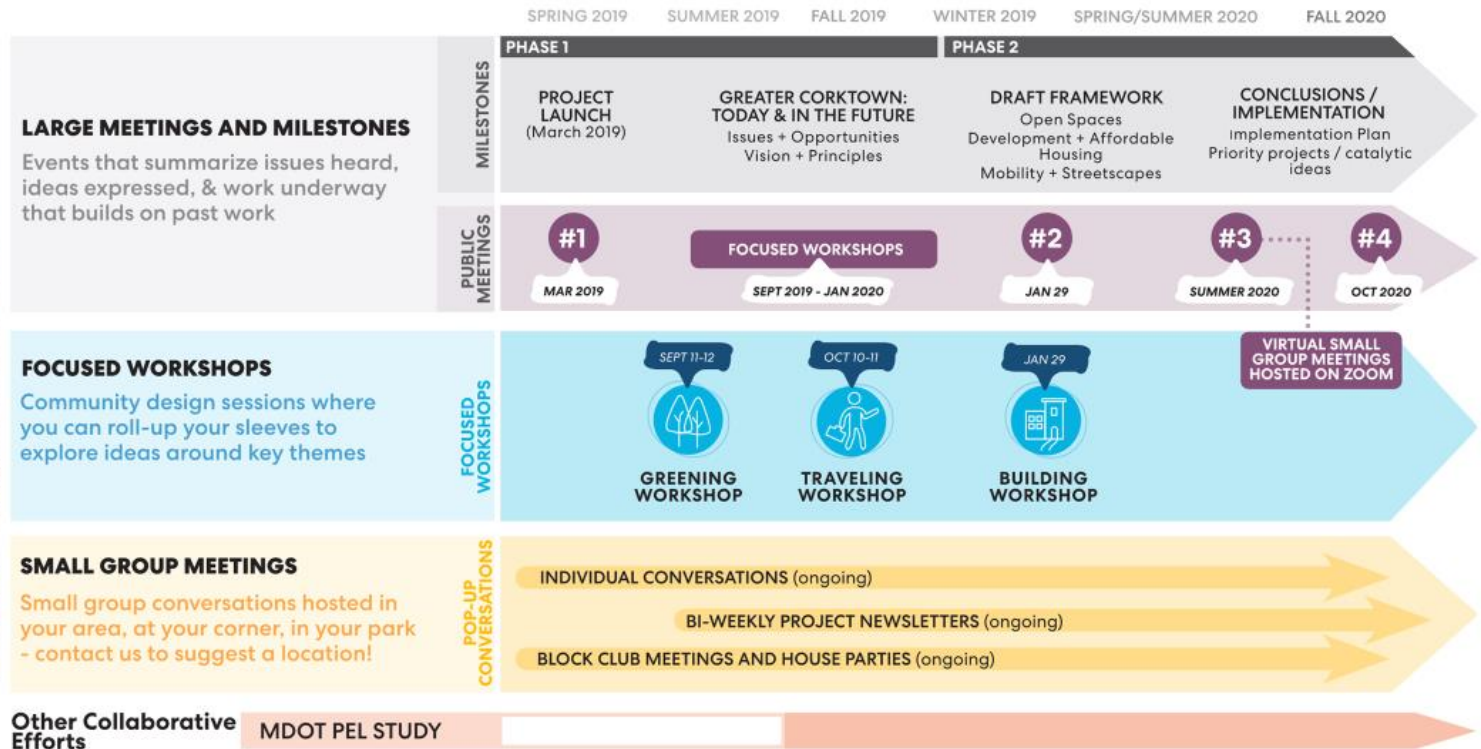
SPRING 2019 SUMMER 2019 FALL 2019 WINTER 2019 SPRING/SUMMER 2020 FALL 2020

PHASE 1 PHASE 2

LARGE MEETINGS AND MILESTONES

Events that summarize issues heard, ideas expressed, & work underway that builds on past work

MILESTONES

PROJECT LAUNCH (March 2019)

GREATER CORKTOWN: TODAY & IN THE FUTURE
Issues + Opportunities
Vision + Principles

DRAFT FRAMEWORK
Open Spaces
Development + Affordable Housing
Mobility + Streetscapes

CONCLUSIONS / IMPLEMENTATION
Implementation Plan
Priority projects / catalytic ideas

PUBLIC MEETINGS

#1 MAR 2019

FOCUSED WORKSHOPS SEPT 2019 - JAN 2020

#2 JAN 29

#3 SUMMER 2020

#4 OCT 2020

VIRTUAL SMALL GROUP MEETINGS HOSTED ON ZOOM

FOCUSED WORKSHOPS

Community design sessions where you can roll-up your sleeves to explore ideas around key themes

FOCUSED WORKSHOPS

SEPT 11-12 GREENING WORKSHOP

OCT 10-11 TRAVELING WORKSHOP

JAN 29 BUILDING WORKSHOP

SMALL GROUP MEETINGS

Small group conversations hosted in your area, at your corner, in your park - contact us to suggest a location!

POP-UP CONVERSATIONS

INDIVIDUAL CONVERSATIONS (ongoing)

BI-WEEKLY PROJECT NEWSLETTERS (ongoing)

BLOCK CLUB MEETINGS AND HOUSE PARTIES (ongoing)

Other Collaborative Efforts

MDOT PEL STUDY